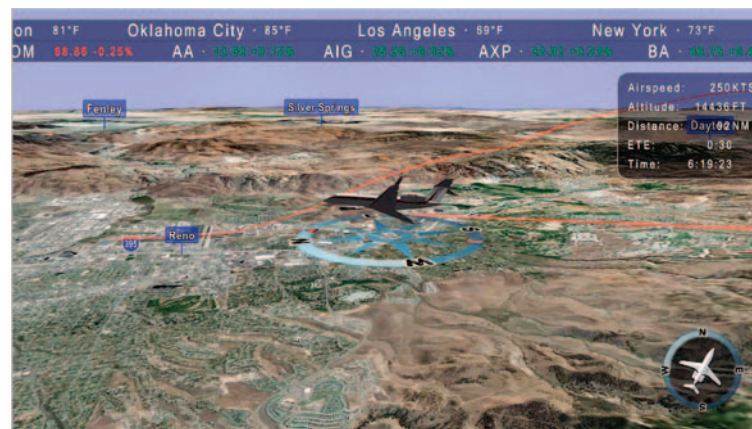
on 81°F Oklahoma City · 85°F Los Angeles · 69°F New York · 73°F
DM 88.86 -0.25% AA · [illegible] AIG · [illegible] AXP · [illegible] BA · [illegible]

Fernley
Silver Springs
Reno
395

Airspeed: 250KTS
Altitude: 14436FT
Distance: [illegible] NM
ETE: 0:30
Time: 6:19:23
Dayton

N
S
W